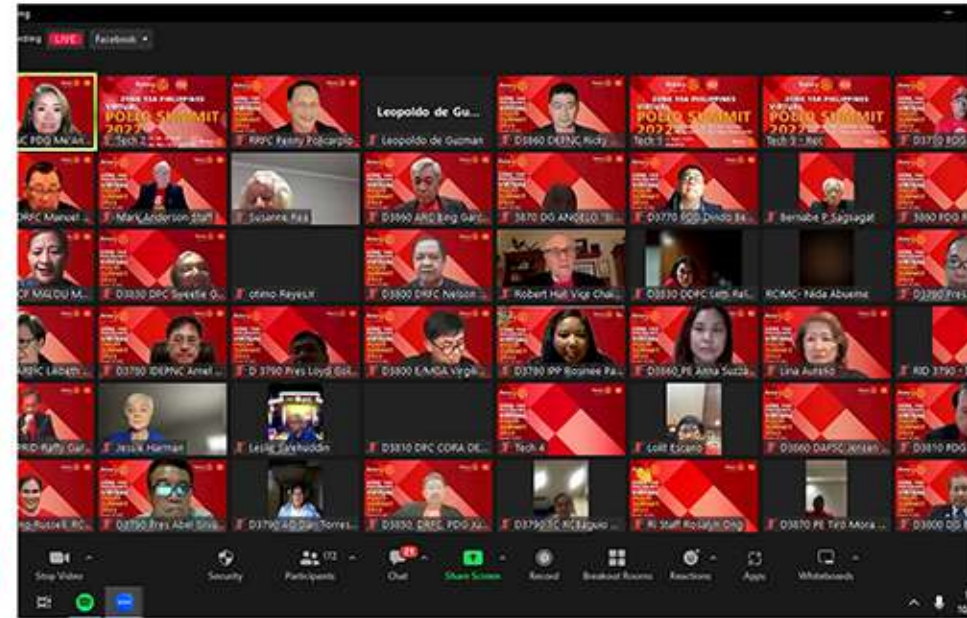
LIVE Facebook

C PDG Ma'Ali

RRFC Renny Policarpio

Leopoldo de Gu...
Leopoldo de Guzman

D3860 DEPNC Ricky

ZONE 7&8 PHILIPPINES VIRTUAL POLIO SUMMIT 2022

Tech 1

Tech 5 - Rec

D3770 PDG

DRFC Manuel

Mark Anderson staff

Susanne Rea

D3860 ARC Bing Gar...

3870 DG ANGELO

D3770 PDG Dindo Ba...

Bernabe P Sagsagat

3860 PDG

CF MGLDU M...

D3800 DPC Sweetie G...

otimo Reyes Jr

D3800 DRFC Nelson

Robert Hall Vice Chai...

D3810 DDFC

RC/MC - Nida Abueme

D3790 Pres

ARRC Lilibeth

D3750 IDEPNC Arnel

D 3790 Pres Loyd

D3800 E/MGA Virgil

D3780 IPP Bosinee Pa...

D3860_PE Anna Suzza

Lina Aureño

RID 3790

RID Raffy Gar...

Jessie Harman

Leslie Salehuddin

D3810 DPC CORA DE...

Tech 4

Lolit Escano

D3860 DAPSC Jensen

D3810 PDG

Russell RC...

D3750 Pres Abel Siva

D3790 AG Dan Torres

D3850 DRFC PDG

D3790 TC RCBaguio

RI Staff Rosalyn Ong

D3870 PE Tiro Mora

D3800 DS

Stop Video

Security

Participants 172

Chat

Share Screen

Record

Breakout Rooms

Reactions

Apps

Whiteboards